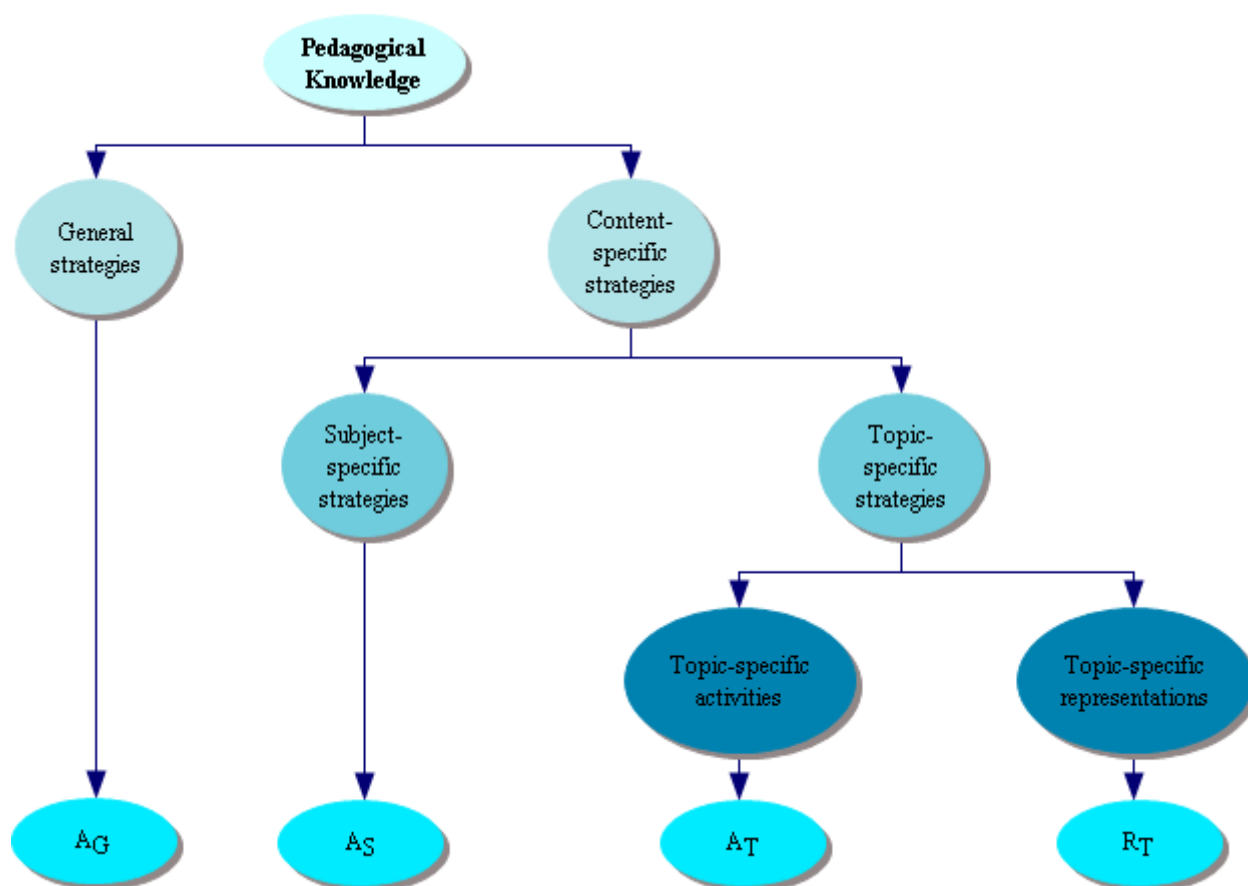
Pedagogical Knowledge

General strategies

Content-specific strategies

Subject-specific strategies

Topic-specific strategies

Topic-specific activities

Topic-specific representations

$A_G$

$A_S$

$A_T$

$R_T$